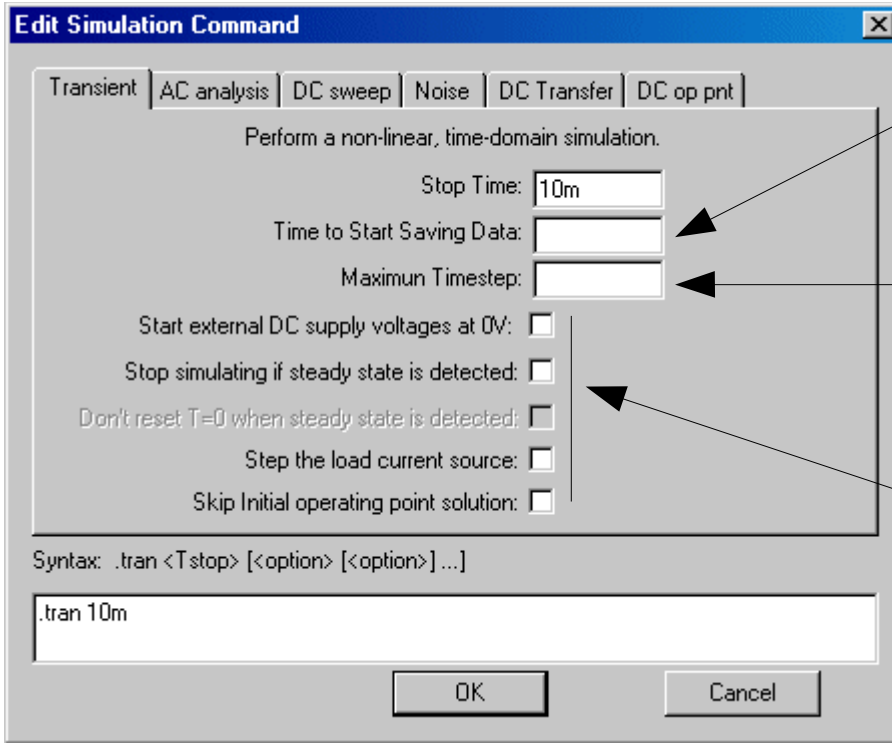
Edit Simulation Command

Transient | AC analysis | DC sweep | Noise | DC Transfer | DC op pnt

Perform a non-linear, time-domain simulation.

Stop Time: 10m

Time to Start Saving Data:

Maximun Timestep:

Start external DC supply voltages at 0V:

Stop simulating if steady state is detected:

Don't reset T=0 when steady state is detected:

Step the load current source:

Skip Initial operating point solution:

Syntax: .tran <Tstop> [<option> [<option>] ...]

.tran 10m

OK

Cancel